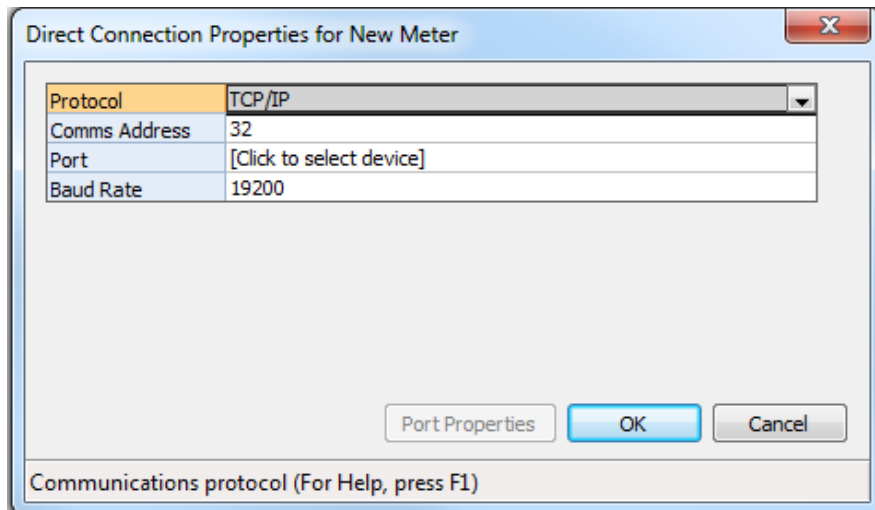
Direct Connection Properties for New Meter

| Protocol | TCP/IP |
|---|---|
| Comms Address | 32 |
| Port | [Click to select device] |
| Baud Rate | 19200 |

Port Properties
OK
Cancel

Communications protocol (For Help, press F1)